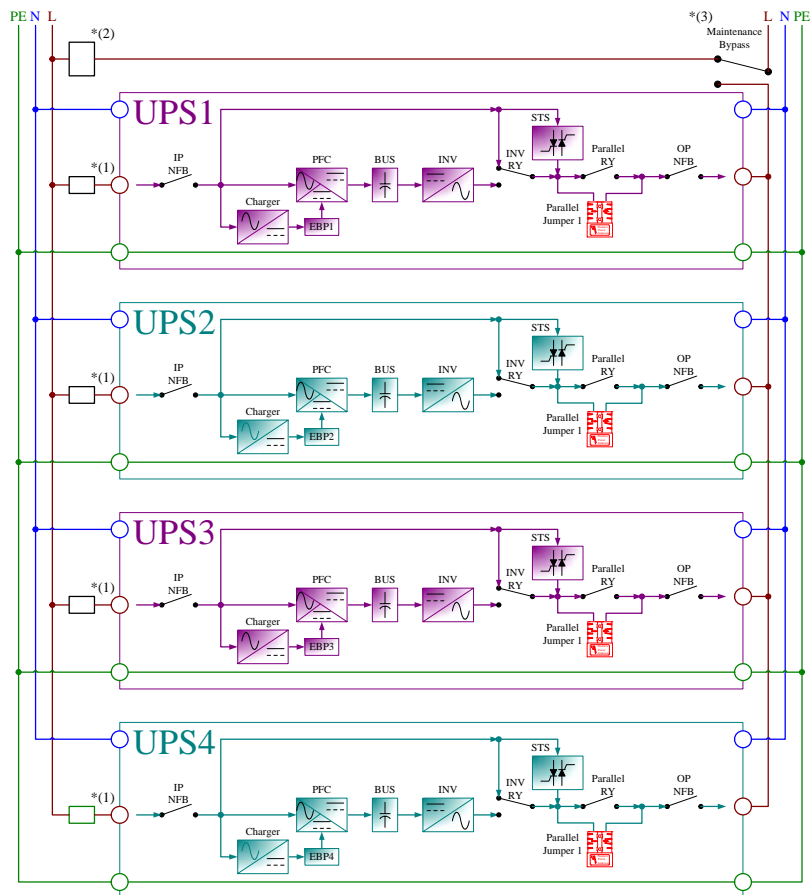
PE N L

*(2)

*(3) L N PE

Maintenance Bypass

UPS1

*(1)

IP NFB

Charger

PFC

BUS

INV

EBP1

STS

INV RY

Parallel RY

OP NFB

Parallel Jumper 1

UPS2

*(1)

IP NFB

Charger

PFC

BUS

INV

EBP2

STS

INV RY

Parallel RY

OP NFB

Parallel Jumper 1

UPS3

*(1)

IP NFB

Charger

PFC

BUS

INV

EBP3

STS

INV RY

Parallel RY

OP NFB

Parallel Jumper 1

UPS4

*(1)

IP NFB

Charger

PFC

BUS

INV

EBP4

STS

INV RY

Parallel RY

OP NFB

Parallel Jumper 1